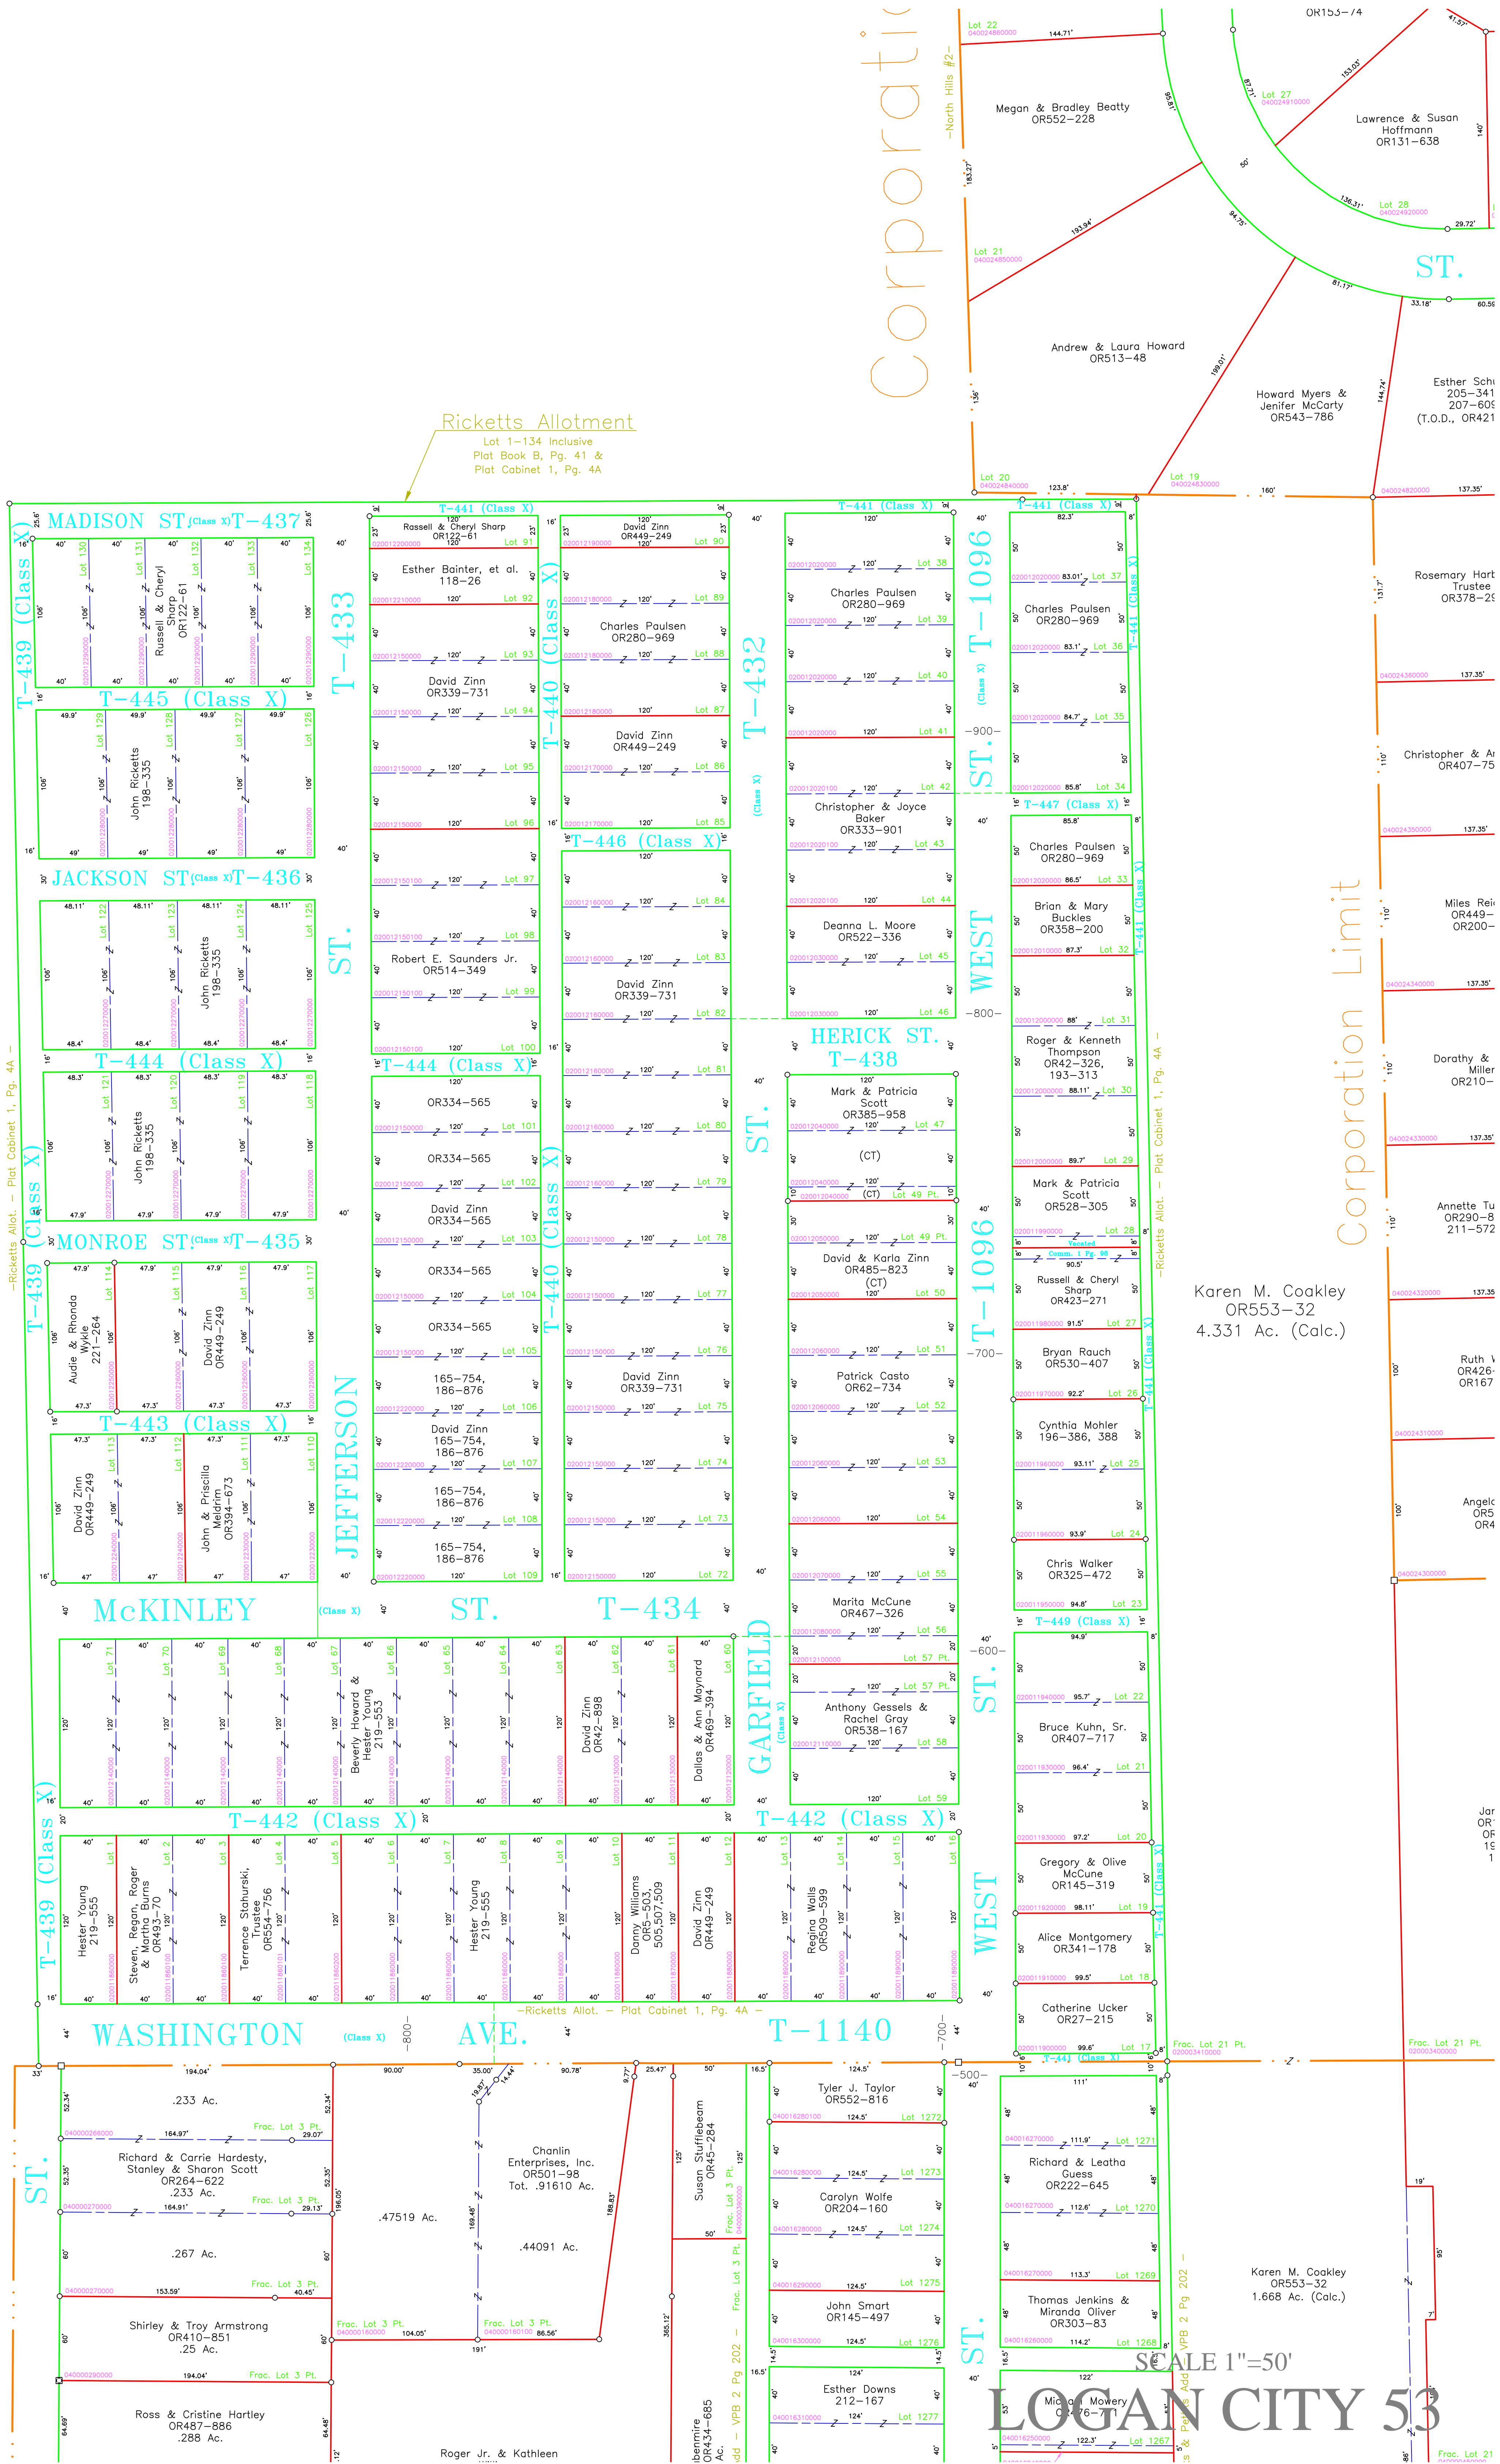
Corporation

Corporation Limit

—North Hills #2—

Lot 22

Megan & Bradley Beatty
OR552–228

Lot 21

Lot 27

Lawrence & Susan
Hoffmann
OR131–638

Lot 28

ST.

Andrew & Laura Howard
OR513–48

Howard Myers &
Jenifer McCarty
OR543–786

Esther Schu
205–341
207–60
(T.O.D., OR421

Lot 20

Lot 19

Ricketts Allotment
Lot 1–134 Inclusive
Plat Book B, Pg. 41 &
Plat Cabinet 1, Pg. 4A

Rosemary Hart
Trustee
OR378–29

Christopher & A
OR407–75

Miles Rei
OR449–
OR200–

Dorathy &
Miller
OR210–

Annette Tu
OR290–8
211–572

Ruth W
OR426
OR167

Angel
OR5
OR4

MADISON ST. (Class X) T–437

T–439 (Class X)

T–445 (Class X)

JACKSON ST. (Class X) T–436

T–444 (Class X)

MONROE ST. (Class X) T–435

T–443 (Class X)

Russell & Cheryl Sharp
OR122–61

John Ricketts
198–335

John Ricketts
198–335

John Ricketts
198–335

Audie & Rhonda
Wykle
221–264

David Zinn
OR449–249

David Zinn
OR449–249

John & Priscilla
Meldrim
OR394–673

T–433

ST.

JEFFERSON

Rassell & Cheryl Sharp
OR122–61

Esther Bainter, et al.
118–26

David Zinn
OR339–731

Robert E. Saunders Jr.
OR514–349

T–440 (Class X)

T–441 (Class X)

David Zinn
OR449–249

Charles Paulsen
OR280–969

David Zinn
OR449–249

T–446 (Class X)

David Zinn
OR339–731

David Zinn
OR339–731

T–444 (Class X)

OR334–565

OR334–565

David Zinn
OR334–565

OR334–565

OR334–565

165–754,
186–876

David Zinn
165–754,
186–876

165–754,
186–876

165–754,
186–876

T–432

ST.

T–441 (Class X)

Charles Paulsen
OR280–969

Christopher & Joyce
Baker
OR333–901

Deanna L. Moore
OR522–336

HERICK ST.
T–438

Mark & Patricia
Scott
OR385–958

(CT)

David & Karla Zinn
OR485–823
(CT)

Patrick Casto
OR62–734

Marita McCune
OR467–326

Anthony Gessels &
Rachel Gray
OR538–167

T–1096

ST.

WEST

T–1096

ST.

WEST

–900–
–800–
–700–
–600–
–500–

T–441 (Class X)

Charles Paulsen
OR280–969

T–447 (Class X)

Charles Paulsen
OR280–969

Brian & Mary
Buckles
OR358–200

Roger & Kenneth
Thompson
OR42–326,
193–313

Mark & Patricia
Scott
OR528–305

Russell & Cheryl
Sharp
OR423–271

Bryan Rauch
OR530–407

Cynthia Mohler
196–386, 388

Chris Walker
OR325–472

T–449 (Class X)

Bruce Kuhn, Sr.
OR407–717

Gregory & Olive
McCune
OR145–319

Alice Montgomery
OR341–178

Catherine Ucker
OR27–215

–Ricketts Allot. – Plat Cabinet 1, Pg. 4A –

Karen M. Coakley
OR553–32
4.331 Ac. (Calc.)

McKINLEY ST. T–434

Beverly Howard &
Hester Young
219–553

David Zinn
OR42–898

Dallas & Ann Maynard
OR469–394

GARFIELD

T–442 (Class X)

T–442 (Class X)

Hester Young
219–555

Steven, Regan, Roger
& Martha Burns
OR493–70

Terrence Stahurski,
Trustee
OR554–756

Hester Young
219–555

Danny Williams
OR5–503,
505,507,509

David Zinn
OR449–249

Regina Walls
OR509–599

WASHINGTON (Class X) –800– AVE. T–1140 –700–

–Ricketts Allot. – Plat Cabinet 1, Pg. 4A –

.233 Ac.

Richard & Carrie Hardesty,
Stanley & Sharon Scott
OR264–622
.233 Ac.

.267 Ac.

Shirley & Troy Armstrong
OR410–851
.25 Ac.

Ross & Cristine Hartley
OR487–886
.288 Ac.

.47519 Ac.

Chanlin
Enterprises, Inc.
OR501–98
Tot. .91610 Ac.

.44091 Ac.

Roger Jr. & Kathleen

Susan Stufflebeam
OR45–284

Tyler J. Taylor
OR552–816

Carolyn Wolfe
OR204–160

John Smart
OR145–497

Esther Downs
212–167

Richard & Leatha
Guess
OR222–645

Thomas Jenkins &
Miranda Oliver
OR303–83

Karen M. Coakley
OR553–32
1.668 Ac. (Calc.)

ST.

ST.

SCALE 1"=50'

LOGAN CITY 53